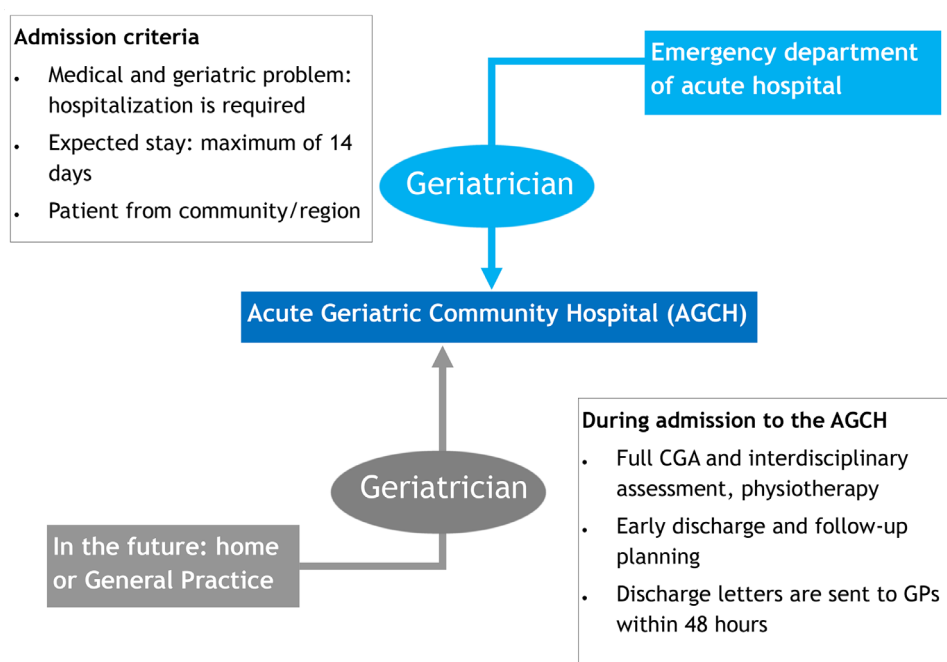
Admission criteria

- Medical and geriatric problem: hospitalization is required
- Expected stay: maximum of 14 days
- Patient from community/region

Emergency department of acute hospital

Geriatrician

Acute Geriatric Community Hospital (AGCH)

During admission to the AGCH

- Full CGA and interdisciplinary assessment, physiotherapy
- Early discharge and follow-up planning
- Discharge letters are sent to GPs within 48 hours

Geriatrician

In the future: home or General Practice